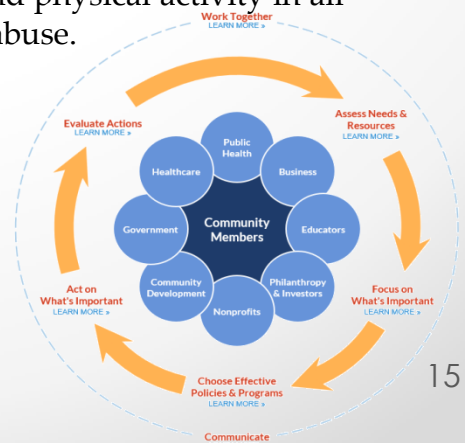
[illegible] physical activity in all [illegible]abuse.

Work Together
LEARN MORE »

Assess Needs & Resources
LEARN MORE »

Focus on What's Important
LEARN MORE »

Choose Effective Policies & Programs
LEARN MORE »

Act on What's Important
LEARN MORE »

Evaluate Actions
LEARN MORE »

Public Health

Business

Educators

Philanthropy & Investors

Nonprofits

Community Development

Government

Healthcare

Community Members

15

Communicate